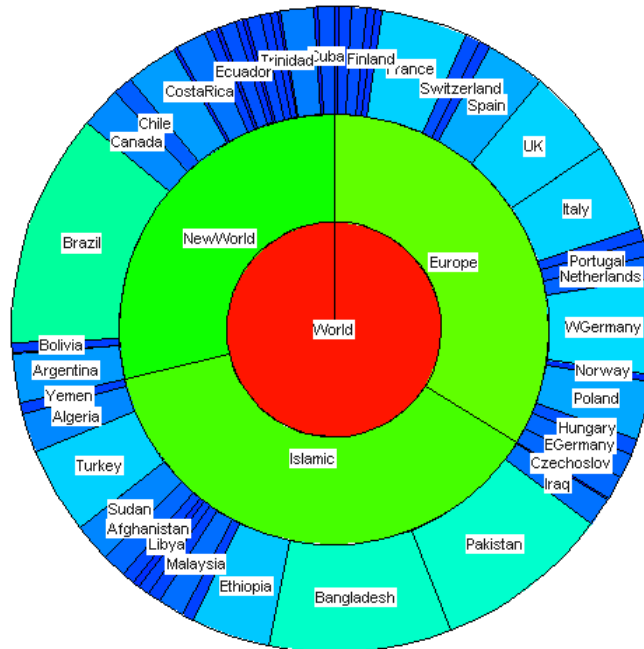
World

NewWorld

Europe

Islamic

Trinidad
Cuba
Finland
France
Ecuador
CostaRica
Switzerland
Spain
Chile
Canada
UK
Brazil
Italy
Portugal
Netherlands
WGermany
Norway
Poland
Hungary
EGermany
Czechoslov
Iraq
Bolivia
Argentina
Yemen
Algeria
Turkey
Sudan
Afghanistan
Libya
Malaysia
Ethiopia
Bangladesh
Pakistan